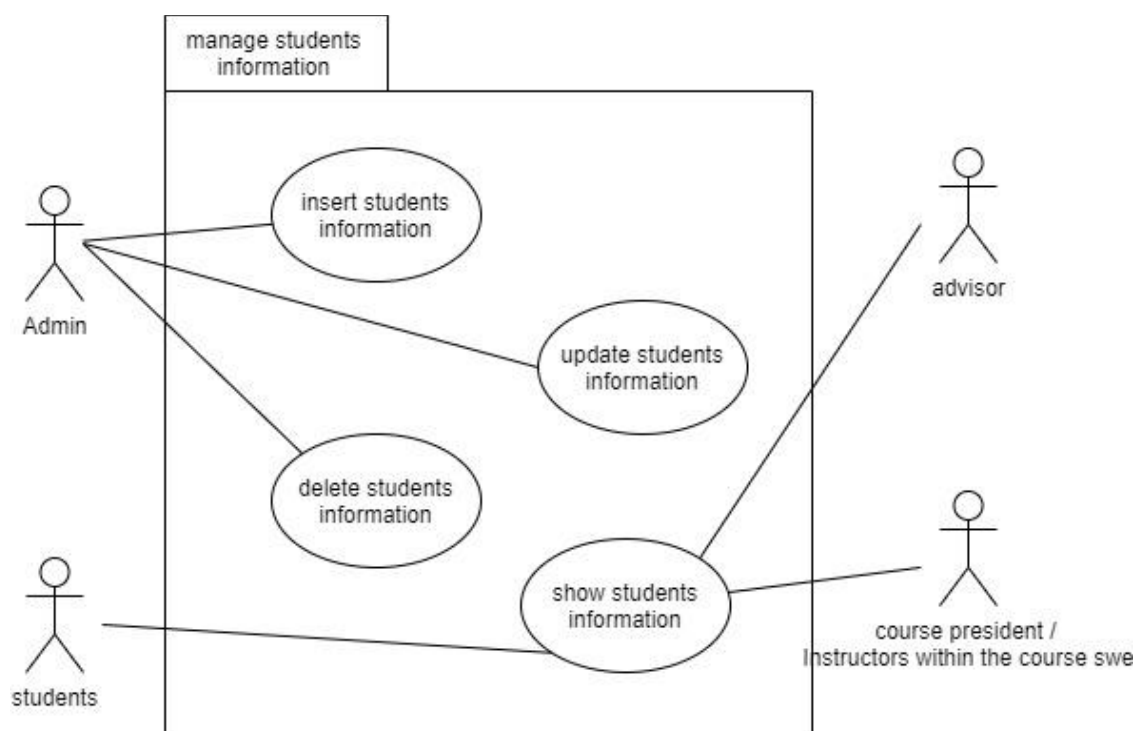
manage students information

Admin

insert students information

update students information

delete students information

show students information

advisor

students

course president / Instructors within the course swe